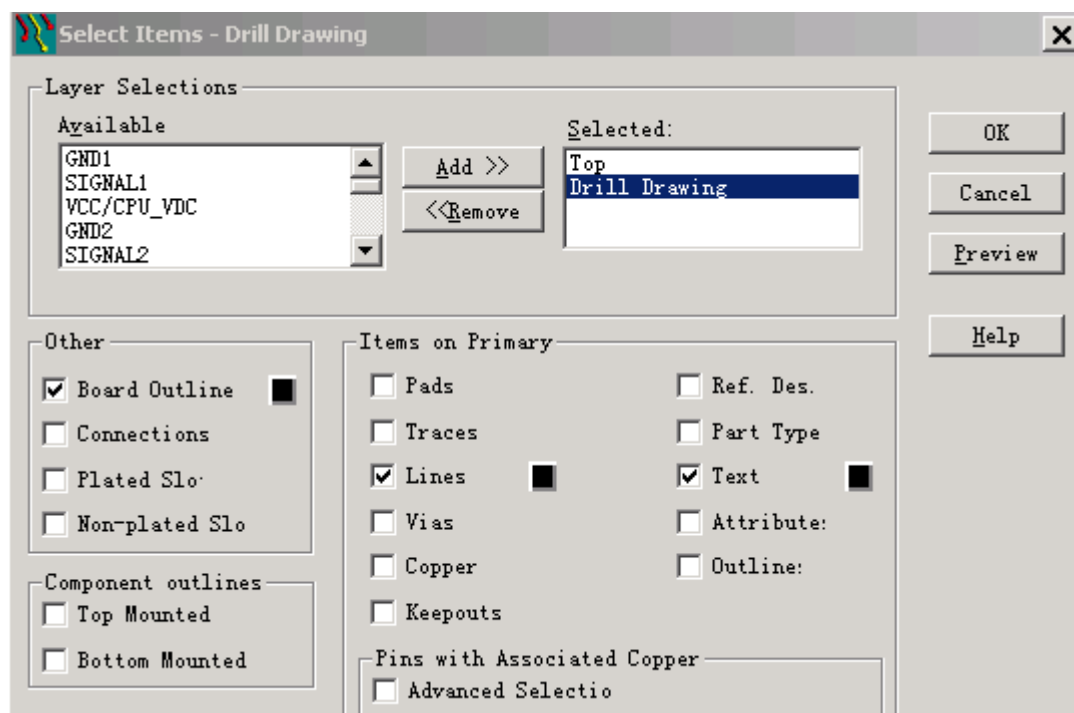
Select Items - Drill Drawing

×

Layer Selections

Available

GND1
SIGNAL1
VCC/CPU_VDC
GND2
SIGNAL2

Add >>

<<Remove

Selected:

Top
Drill Drawing

OK

Cancel

Preview

Help

Other

Board Outline

Connections

Plated Slo·

Non-plated Slo

Items on Primary

Pads

Traces

Lines

Vias

Copper

Keepouts

Ref. Des.

Part Type

Text

Attribute:

Outline:

Component outlines

Top Mounted

Bottom Mounted

Pins with Associated Copper

Advanced Selectio